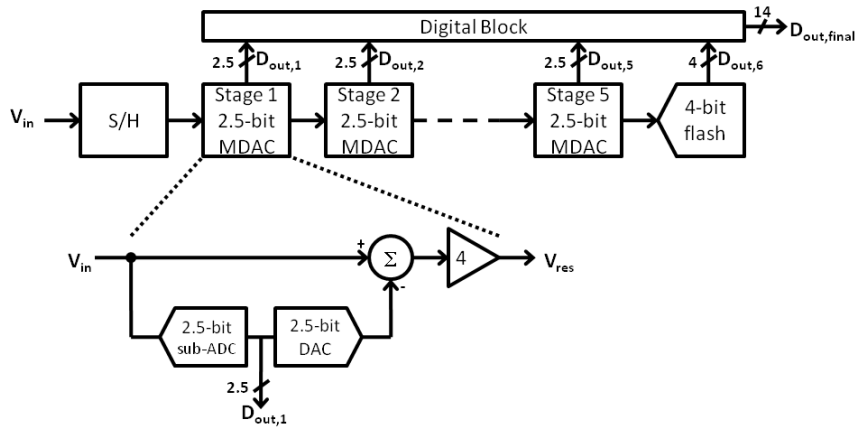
Digital Block

14 $D_{out,final}$

2.5 $D_{out,1}$

2.5 $D_{out,2}$

2.5 $D_{out,5}$

4 $D_{out,6}$

$V_{in}$

S/H

Stage 1 2.5-bit MDAC

Stage 2 2.5-bit MDAC

Stage 5 2.5-bit MDAC

4-bit flash

$V_{in}$

+

$\Sigma$

-

4

$V_{res}$

2.5-bit sub-ADC

2.5-bit DAC

2.5

$D_{out,1}$